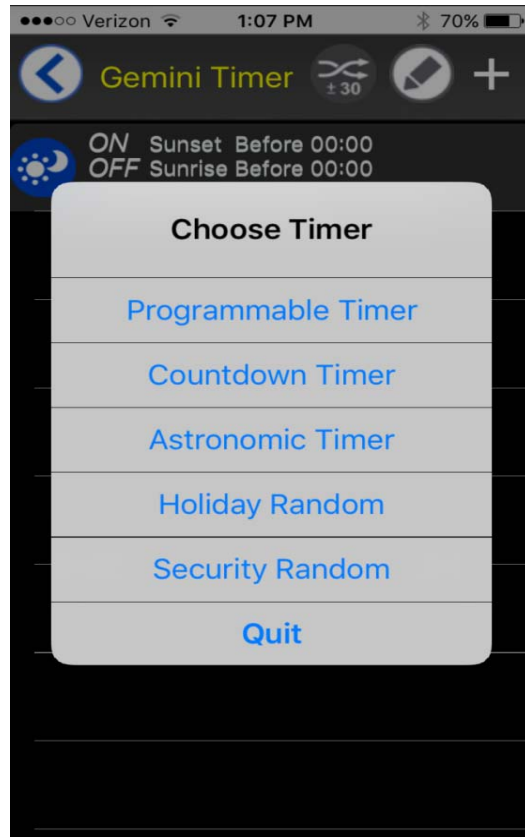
●●●○○ Verizon 1:07 PM 70%

Gemini Timer ±30 +

ON Sunset Before 00:00
OFF Sunrise Before 00:00

Choose Timer

Programmable Timer

Countdown Timer

Astronomic Timer

Holiday Random

Security Random

Quit